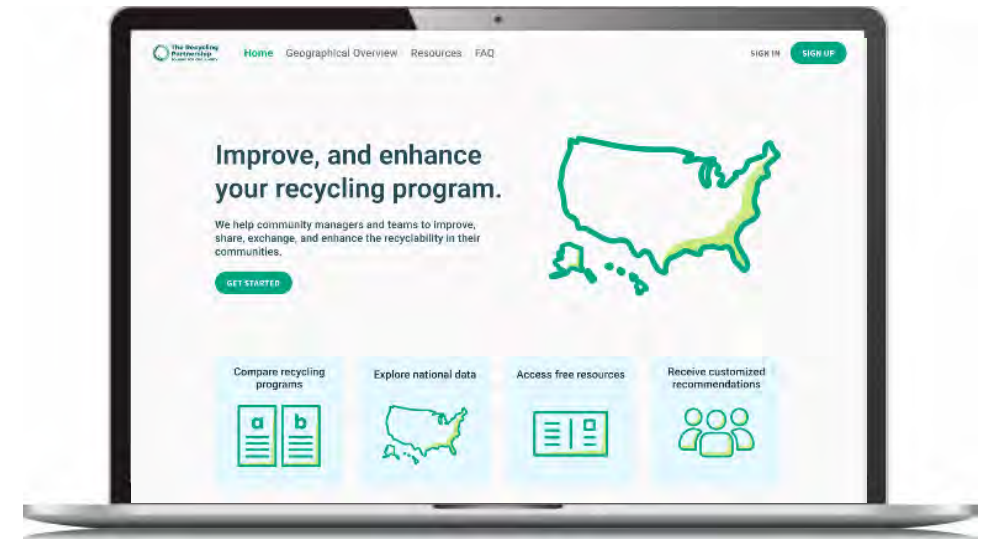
The Recycling Partnership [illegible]

Home Geographical Overview Resources FAQ

SIGN IN SIGN UP

Improve, and enhance your recycling program.

We help community managers and teams to improve, share, exchange, and enhance the recyclability in their communities.

GET STARTED

Compare recycling programs

a b

Explore national data

Access free resources

Receive customized recommendations